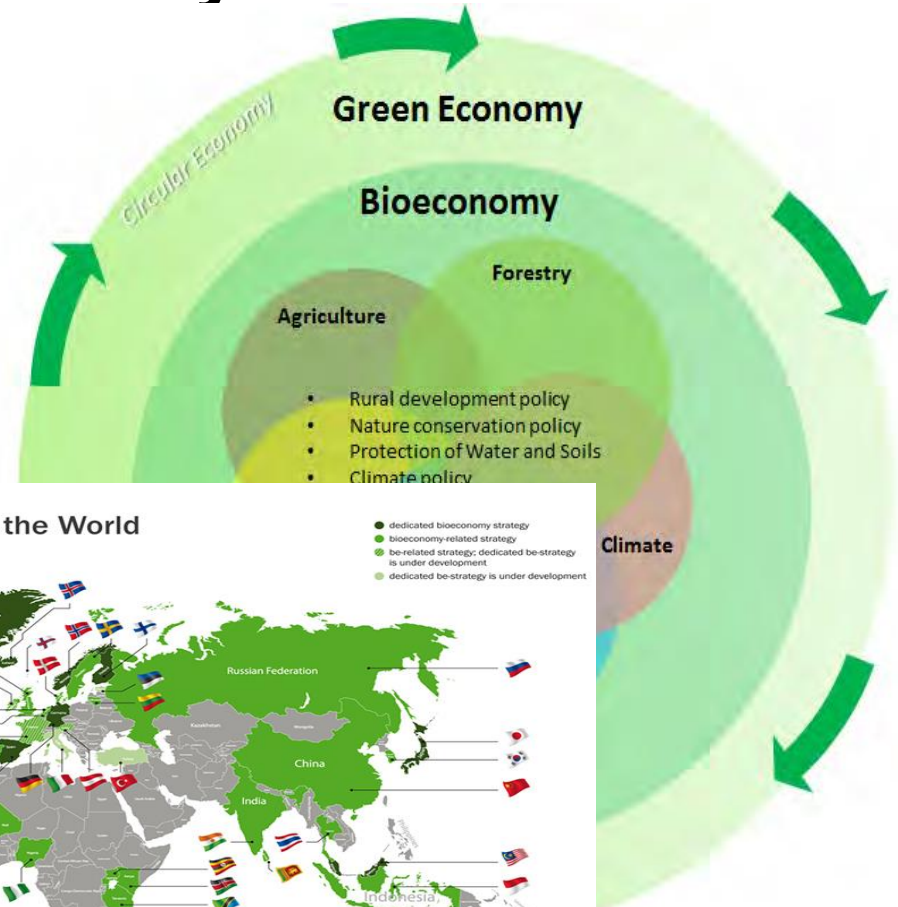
Circular Economy

Green Economy

Bioeconomy

Forestry

Agriculture

- Rural development policy
- Nature conservation policy
- Protection of Water and Soils
- Climate policy

Climate

the World

dedicated bioeconomy strategy
bioeconomy-related strategy
be-related strategy; dedicated be-strategy is under development
dedicated be-strategy is under development

Russian Federation

Kazakhstan

Mongolia

China

India

Indonesia